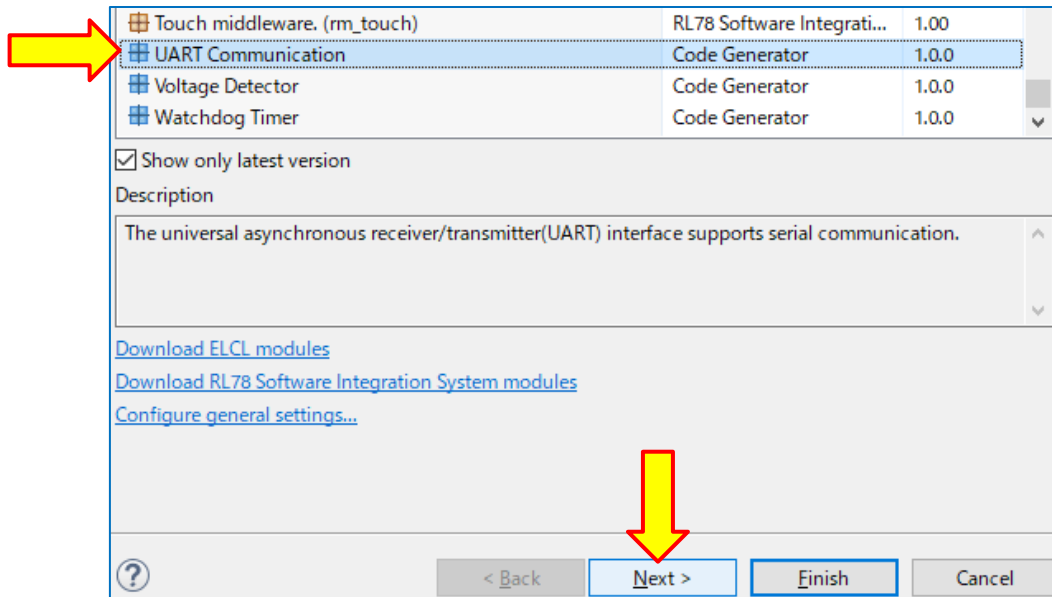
| | | |
|---|---|---|
| Touch middleware. (rm_touch) | RL78 Software Integrati... | 1.00 |
| UART Communication | Code Generator | 1.0.0 |
| Voltage Detector | Code Generator | 1.0.0 |
| Watchdog Timer | Code Generator | 1.0.0 |

Show only latest version

Description

The universal asynchronous receiver/transmitter(UART) interface supports serial communication.

Download ELCL modules

Download RL78 Software Integration System modules

Configure general settings...

?

< Back

Next >

Finish

Cancel